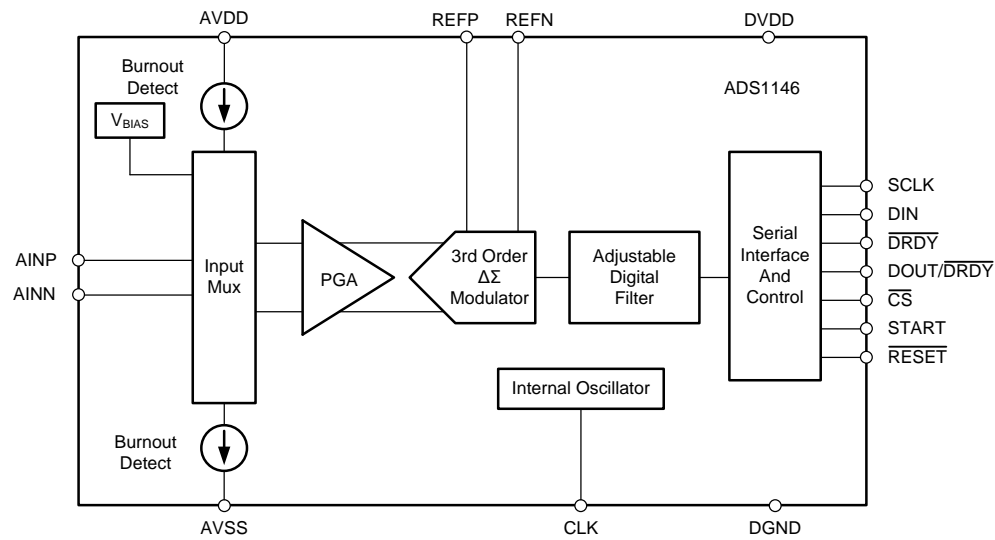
AVDD
REFP
REFN
DVDD
Burnout Detect
$V_{BIAS}$
ADS1146
AINP
AINN
Input Mux
PGA
3rd Order $\Delta\Sigma$ Modulator
Adjustable Digital Filter
Serial Interface And Control
SCLK
DIN
$\overline{DRDY}$
DOUT/$\overline{DRDY}$
$\overline{CS}$
START
$\overline{RESET}$
Internal Oscillator
Burnout Detect
AVSS
CLK
DGND